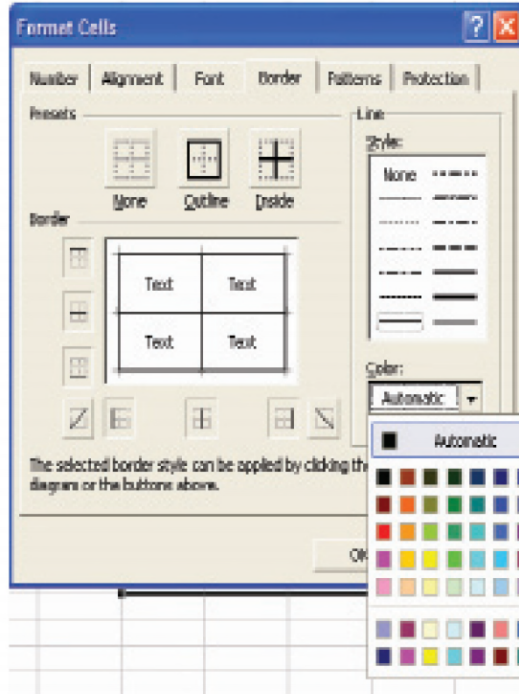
Format Cells

Number | Alignment | Font | Border | Patterns | Protection

Presets

None | Outline | Inside

Border

| Text | Text |
|---|---|
| Text | Text |

Line

Style:

None

Color:

Automatic

Automatic

The selected border style can be applied by clicking th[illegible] diagram or the buttons above.

OK